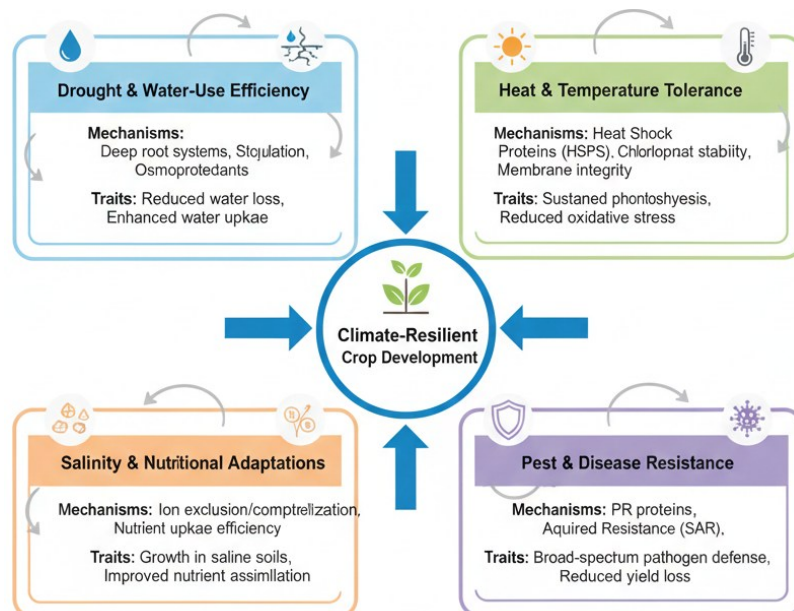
Drought & Water-Use Efficiency

Mechanisms: Deep root systems, Stqulation, Osmoprotedants

Traits: Reduced water loss, Enhanced water upkae

Heat & Temperature Tolerance

Mechanisms: Heat Shock Proteins (HSPS), Chlorlopnat stability, Membrane integrity

Traits: Sustaned phontoshyesis, Reduced oxidative stress

Climate-Resilient Crop Development

Salinity & Nutritional Adaptations

Mechanisms: Ion exclusion/comptrellzation, Nutrient upkae efficiency

Traits: Growth in saline soils, Improved nutrient assimlation

Pest & Disease Resistance

Mechanisms: PR proteins, Aquired Resistance (SAR),

Traits: Broad-spectrum pathogen defense, Reduced yield loss